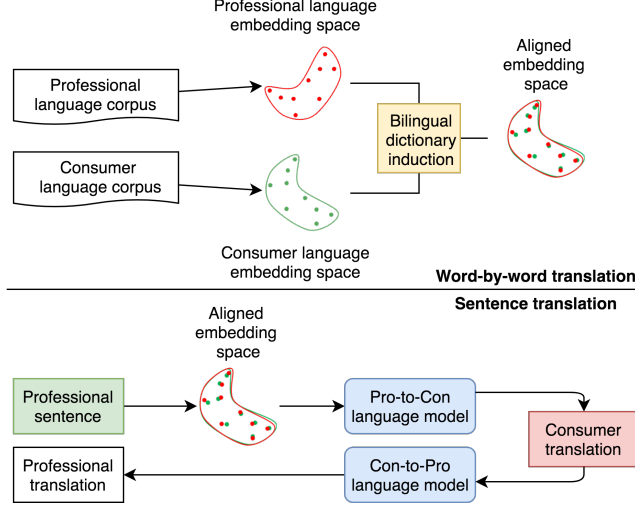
Professional language embedding space

Professional language corpus

Consumer language corpus

Bilingual dictionary induction

Aligned embedding space

Consumer language embedding space

Word-by-word translation

Sentence translation

Aligned embedding space

Professional sentence

Pro-to-Con language model

Consumer translation

Professional translation

Con-to-Pro language model